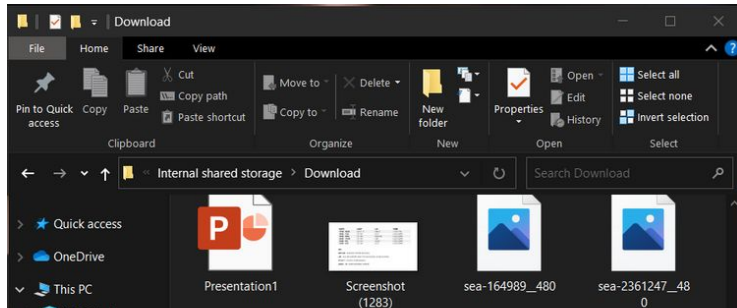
Download

File Home Share View

Pin to Quick access Copy Paste Cut Copy path Paste shortcut
Clipboard

Move to Copy to Delete Rename
Organize

New folder
New

Properties Open Edit History
Open

Select all Select none Invert selection
Select

Internal shared storage > Download

Search Download

Quick access
OneDrive
This PC

Presentation1
Screenshot (1283)
sea-164989_480
sea-2361247_480